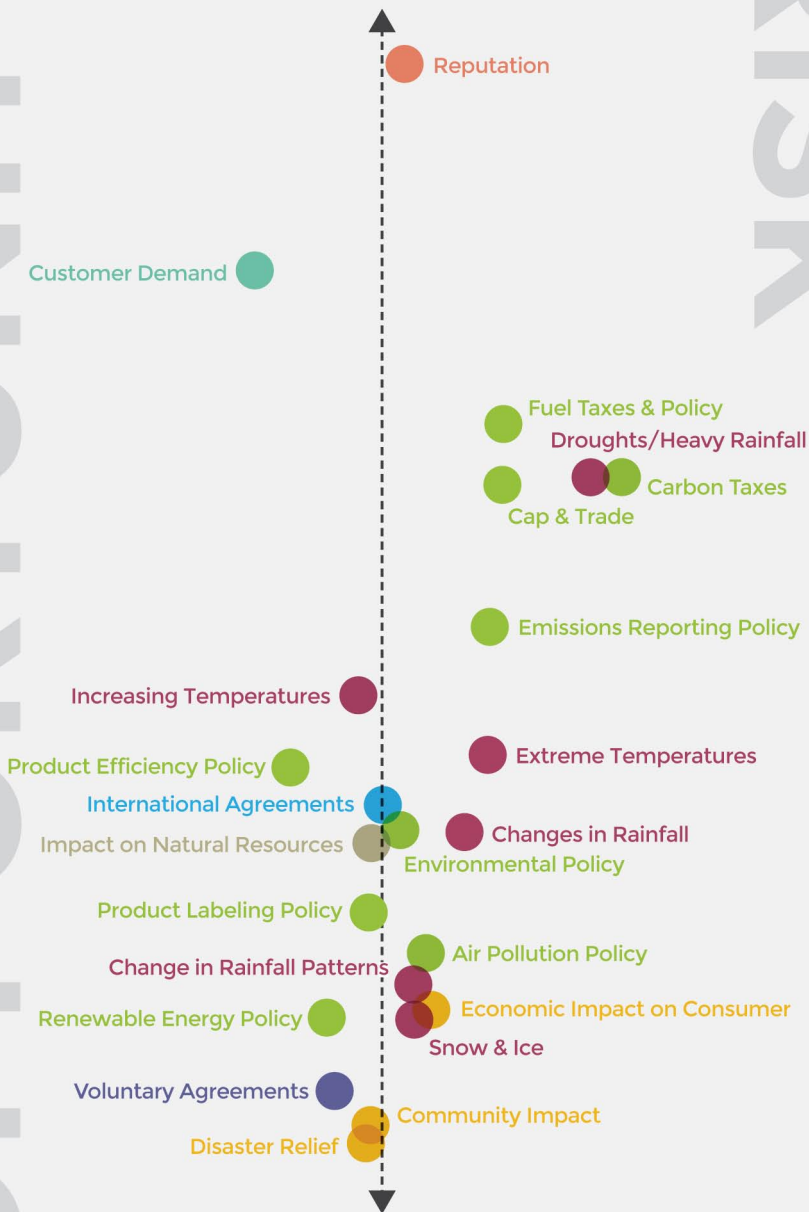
Reputation

Customer Demand

Fuel Taxes & Policy
Droughts/Heavy Rainfall
Carbon Taxes
Cap & Trade

Emissions Reporting Policy

Increasing Temperatures

Product Efficiency Policy
Extreme Temperatures
International Agreements
Impact on Natural Resources
Changes in Rainfall
Environmental Policy

Product Labeling Policy
Air Pollution Policy
Change in Rainfall Patterns
Renewable Energy Policy
Economic Impact on Consumer
Snow & Ice

Voluntary Agreements
Community Impact
Disaster Relief